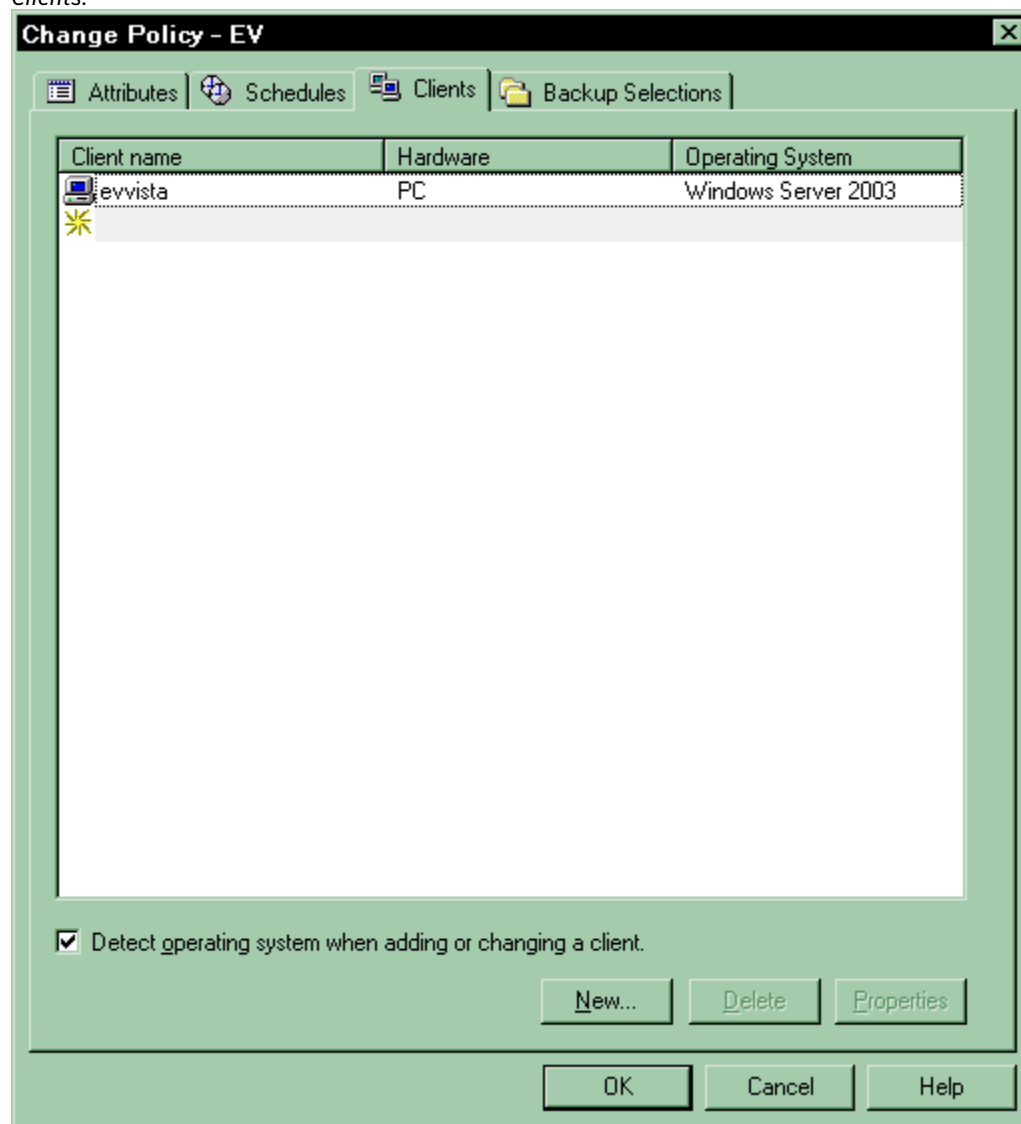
Clients.

Change Policy - EV

Attributes | Schedules | Clients | Backup Selections

| Client name | Hardware | Operating System |
|---|---|---|
| evvista | PC | Windows Server 2003 |

Detect operating system when adding or changing a client.

New... Delete Properties

OK Cancel Help